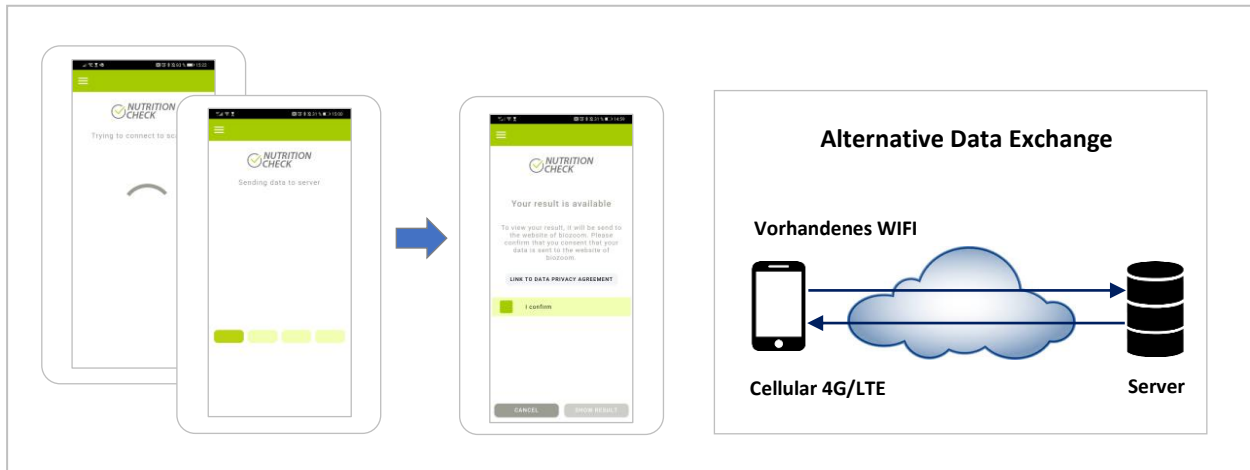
NUTRITION CHECK

Trying to connect to sc

NUTRITION CHECK

Sending data to server

NUTRITION CHECK

Your result is available

To view your result, it will be send to the website of biozoom. Please confirm that you consent that your data is sent to the website of biozoom.

LINK TO DATA PRIVACY AGREEMENT

I confirm

CANCEL

SHOW RESULT

Alternative Data Exchange

Vorhandenes WIFI

Cellular 4G/LTE

Server